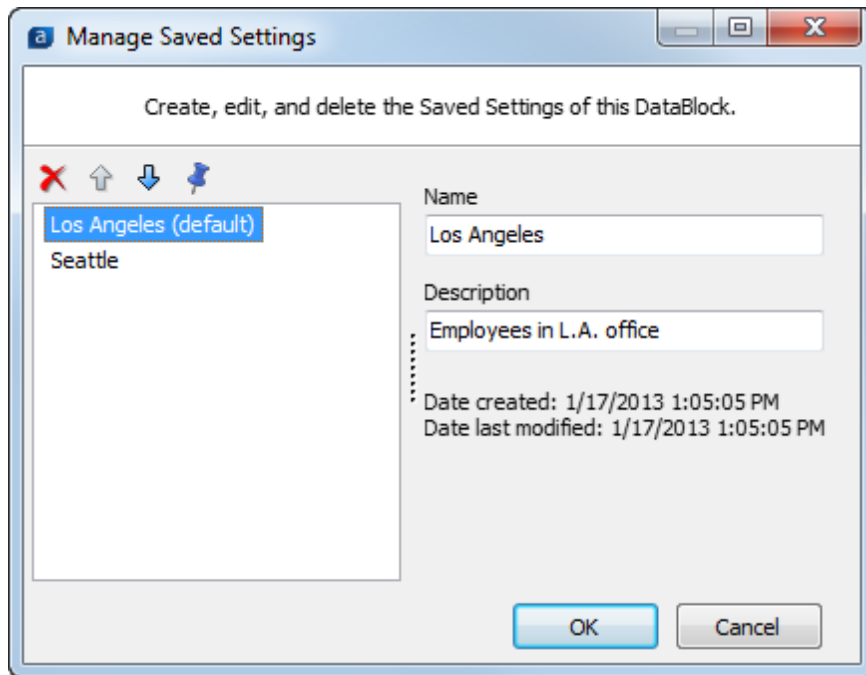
Manage Saved Settings

Create, edit, and delete the Saved Settings of this DataBlock.

Los Angeles (default)
Seattle

Name
Los Angeles

Description
Employees in L.A. office

Date created: 1/17/2013 1:05:05 PM
Date last modified: 1/17/2013 1:05:05 PM

OK
Cancel